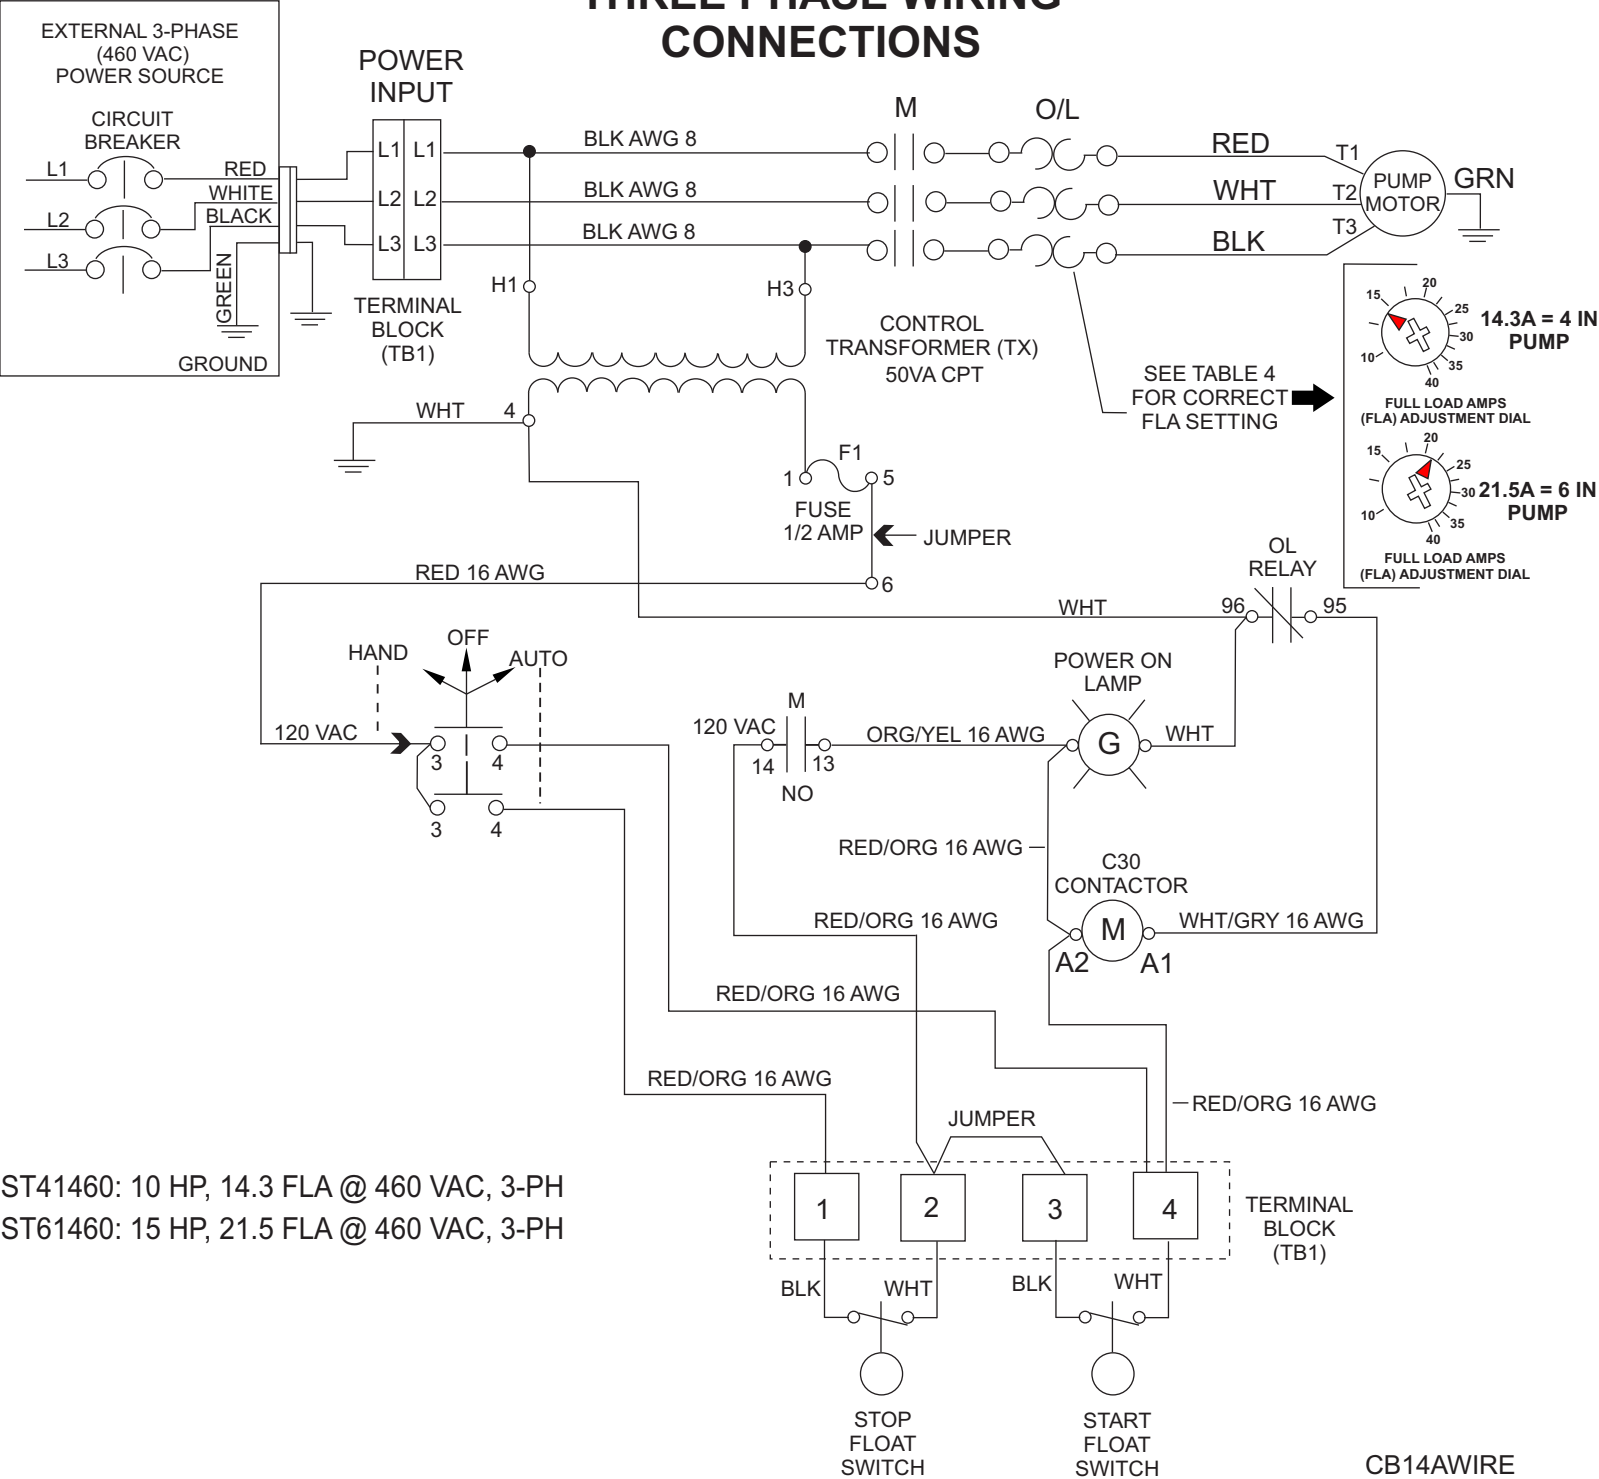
THREE PHASE WIRING CONNECTIONS

EXTERNAL 3-PHASE (460 VAC) POWER SOURCE

CIRCUIT BREAKER

L1
L2
L3

RED
WHITE
BLACK
GREEN

GROUND

POWER INPUT

L1 L1
L2 L2
L3 L3

TERMINAL BLOCK (TB1)

BLK AWG 8
BLK AWG 8
BLK AWG 8

M

O/L

RED
WHT
BLK

T1
T2
T3

PUMP MOTOR

GRN

H1
H3

CONTROL TRANSFORMER (TX) 50VA CPT

SEE TABLE 4 FOR CORRECT FLA SETTING

15 20 25 30 35 40 10
14.3A = 4 IN PUMP
FULL LOAD AMPS (FLA) ADJUSTMENT DIAL

15 20 25 30 35 40 10
21.5A = 6 IN PUMP
FULL LOAD AMPS (FLA) ADJUSTMENT DIAL

WHT 4

F1
1 5
FUSE 1/2 AMP
JUMPER

RED 16 AWG
6

OL RELAY
WHT 96 95

HAND
OFF
AUTO

120 VAC
3 4
3 4

POWER ON LAMP

M
120 VAC
14 13
NO
ORG/YEL 16 AWG
G
WHT

RED/ORG 16 AWG

C30 CONTACTOR

RED/ORG 16 AWG
M
WHT/GRY 16 AWG
A2 A1

RED/ORG 16 AWG

RED/ORG 16 AWG

RED/ORG 16 AWG

JUMPER

ST41460: 10 HP, 14.3 FLA @ 460 VAC, 3-PH
ST61460: 15 HP, 21.5 FLA @ 460 VAC, 3-PH

1 2 3 4

TERMINAL BLOCK (TB1)

BLK WHT BLK WHT

STOP FLOAT SWITCH

START FLOAT SWITCH

CB14AWIRE